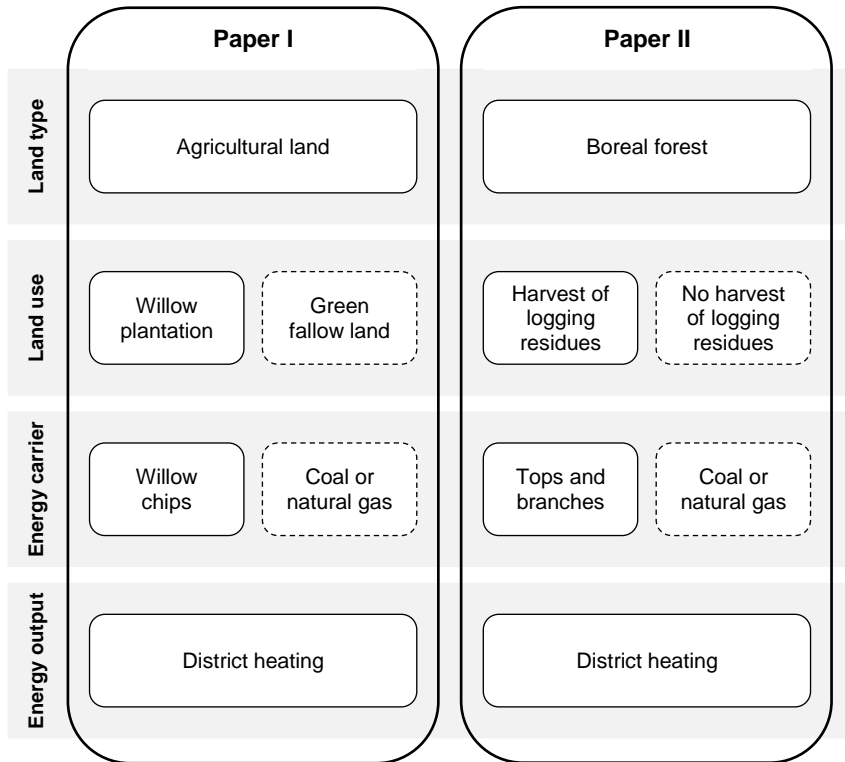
Paper I

Paper II

Land type

Agricultural land

Boreal forest

Land use

Willow plantation

Green fallow land

Harvest of logging residues

No harvest of logging residues

Energy carrier

Willow chips

Coal or natural gas

Tops and branches

Coal or natural gas

Energy output

District heating

District heating